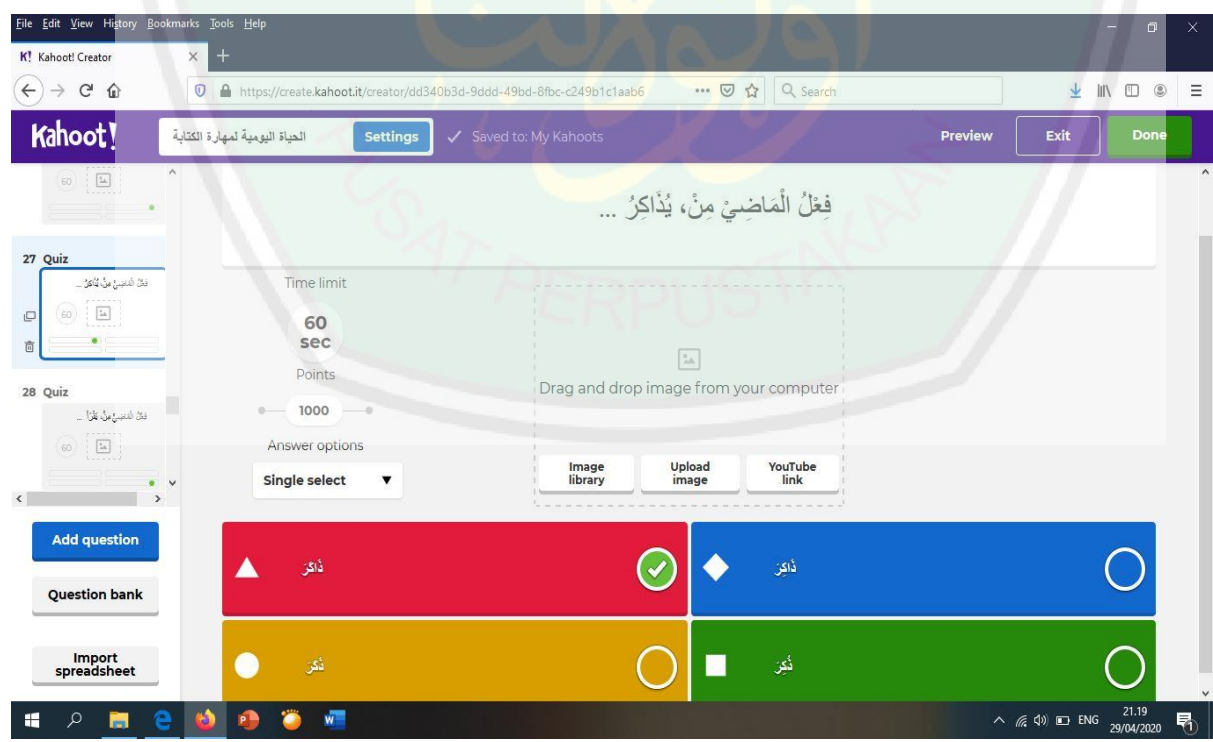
File Edit View History Bookmarks Tools Help

K! Kahoot! Creator

https://create.kahoot.it/creator/dd340b3d-9ddd-49bd-8fbc-c249b1c1aab6

Search

Kahoot!

الحياة اليومية لمهارة الكتابة

Settings

Saved to: My Kahoots

Preview

Exit

Done

60

فِعْلُ الْمَاضِيْ مِنْ، يُذَاكِرُ ...

27 Quiz

فعْلُ الماضِيْ مِنْ، يُذَاكِرُ ...

60

Time limit

60 sec

Points

1000

Answer options

Single select

Drag and drop image from your computer

Image library

Upload image

YouTube link

28 Quiz

فعْلُ الماضِيْ مِنْ، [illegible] ...

60

Add question

Question bank

Import spreadsheet

ذَاكَرَ

ذَاكِرْ

ذَكَرَ

ذُكِرَ

ENG

21.19

29/04/2020